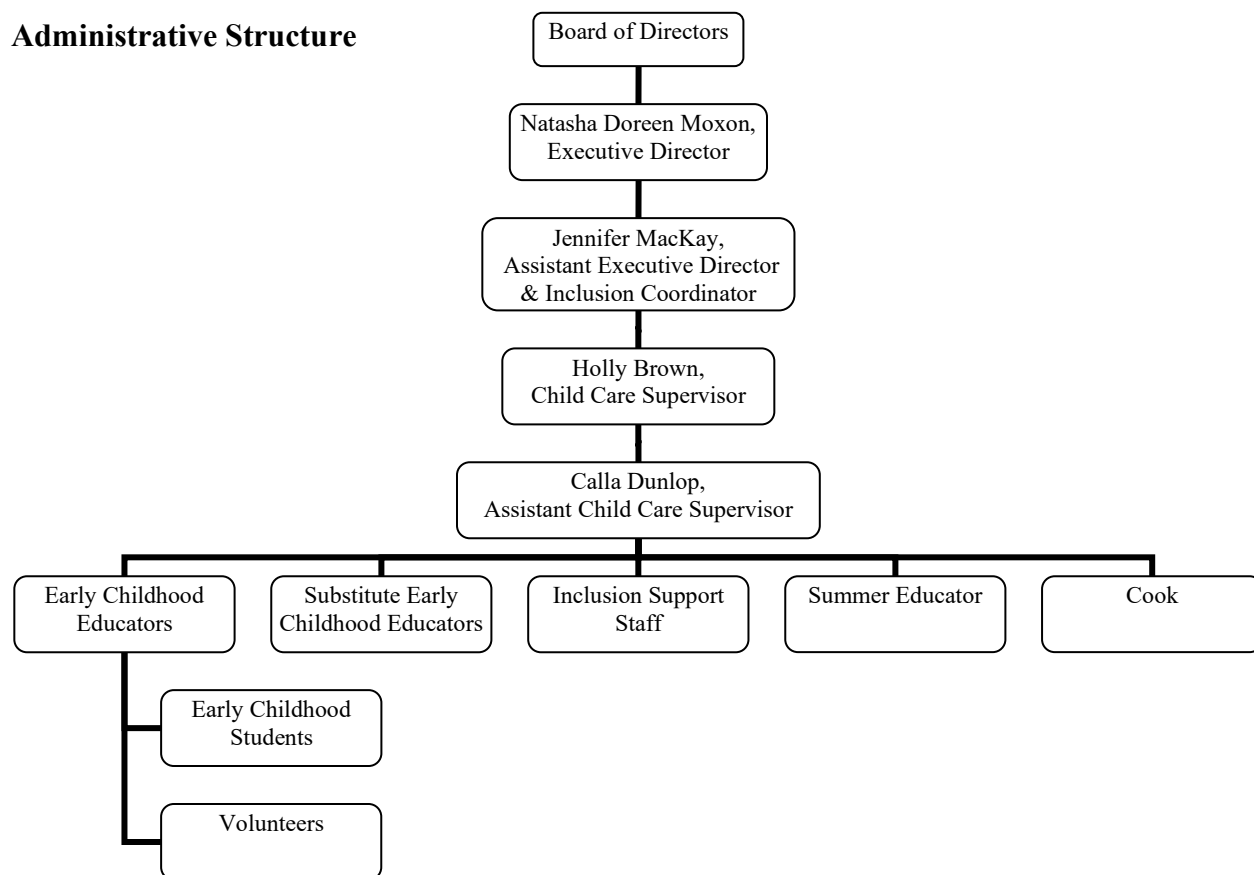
Administrative Structure

Board of Directors

Natasha Doreen Moxon, Executive Director

Jennifer MacKay, Assistant Executive Director & Inclusion Coordinator

Holly Brown, Child Care Supervisor

Calla Dunlop, Assistant Child Care Supervisor

Early Childhood Educators

Substitute Early Childhood Educators

Inclusion Support Staff

Summer Educator

Cook

Early Childhood Students

Volunteers